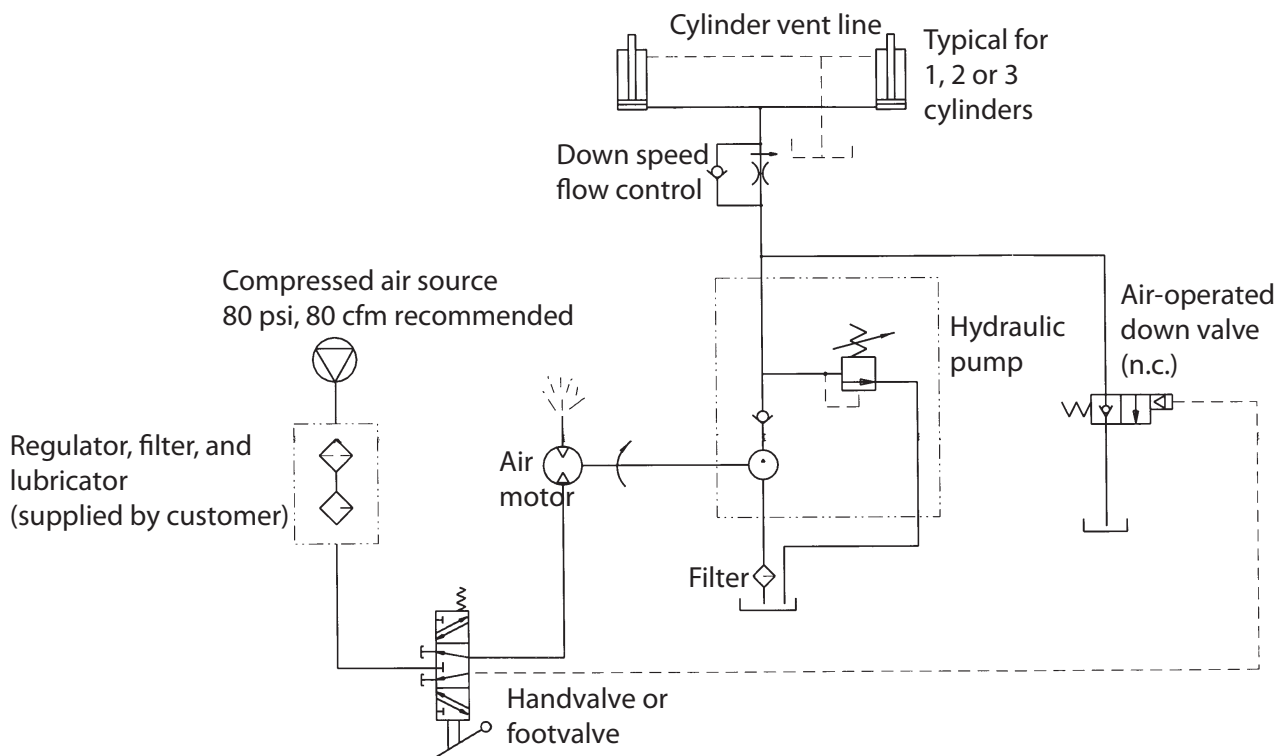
Cylinder vent line

Typical for 1, 2 or 3 cylinders

Down speed flow control

Compressed air source 80 psi, 80 cfm recommended

Hydraulic pump

Air-operated down valve (n.c.)

Regulator, filter, and lubricator (supplied by customer)

Air motor

Filter

Handvalve or footvalve